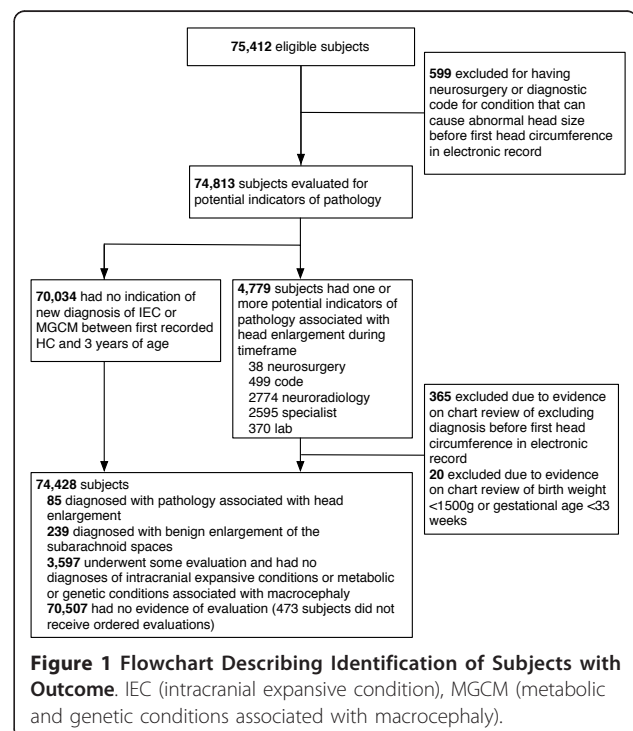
**75,412** eligible subjects

**599** excluded for having neurosurgery or diagnostic code for condition that can cause abnormal head size before first head circumference in electronic record

**74,813** subjects evaluated for potential indicators of pathology

**70,034** had no indication of new diagnosis of IEC or MGCM between first recorded HC and 3 years of age

**4,779** subjects had one or more potential indicators of pathology associated with head enlargement during timeframe
38 neurosurgery
499 code
2774 neuroradiology
2595 specialist
370 lab

**365** excluded due to evidence on chart review of excluding diagnosis before first head circumference in electronic record
**20** excluded due to evidence on chart review of birth weight <1500g or gestational age <33 weeks

**74,428** subjects
**85** diagnosed with pathology associated with head enlargement
**239** diagnosed with benign enlargement of the subarachnoid spaces
**3,597** underwent some evaluation and had no diagnoses of intracranial expansive conditions or metabolic or genetic conditions associated with macrocephaly
**70,507** had no evidence of evaluation (473 subjects did not receive ordered evaluations)

**Figure 1 Flowchart Describing Identification of Subjects with Outcome**. IEC (intracranial expansive condition), MGCM (metabolic and genetic conditions associated with macrocephaly).